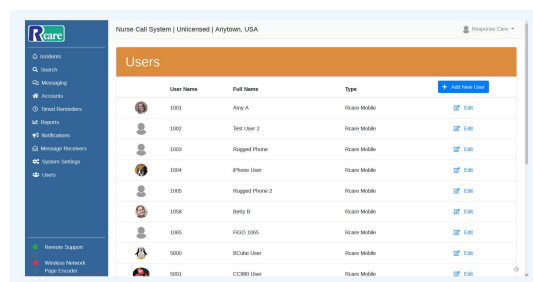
Rcare

Nurse Call System | Unlicensed | Anytown, USA

Response Care

Incidents
Search
Messaging
Accounts
Timed Reminders
Reports
Notifications
Message Receivers
System Settings
Users

Remote Support

Wireless Network
Page Encoder

Users

| | User Name | Full Name | Type | + Add New User |
|---|---|---|---|---|
| | 1001 | Amy A | Rcare Mobile | Edit |
| | 1002 | Test User 2 | Rcare Mobile | Edit |
| | 1003 | Rugged Phone | Rcare Mobile | Edit |
| | 1004 | IPhone User | Rcare Mobile | Edit |
| | 1005 | Rugged Phone 2 | Rcare Mobile | Edit |
| | 1058 | Betty B | Rcare Mobile | Edit |
| | 1065 | FIGO 1065 | Rcare Mobile | Edit |
| | 5000 | BCube User | Rcare Mobile | Edit |
| | 5001 | CC980 User | Rcare Mobile | Edit |